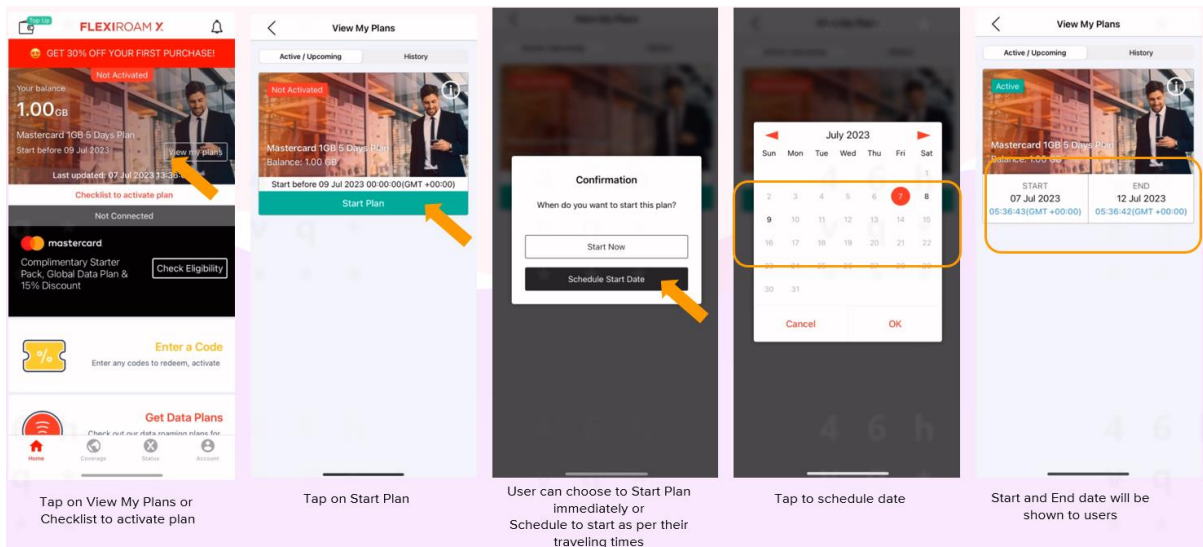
Top Up
FLEXIROAM X
GET 30% OFF YOUR FIRST PURCHASE!
Not Activated
Your balance
1.00GB
Mastercard 1GB 5 Days Plan
Start before 09 Jul 2023
View my plans
Last updated: 07 Jul 2023 13:36
Checklist to activate plan
Not Connected
mastercard
Complimentary Starter Pack, Global Data Plan & 15% Discount
Check Eligibility
Enter a Code
Enter any codes to redeem, activate
Get Data Plans
Check out our data roaming plans for
Home
Coverage
Status
Account

Tap on View My Plans or Checklist to activate plan

View My Plans
Active / Upcoming
History
Not Activated
Mastercard 1GB 5 Days Plan
Balance: 1.00 GB
Start before 09 Jul 2023 00:00:00(GMT +00:00)
Start Plan

Tap on Start Plan

View My Plans
Confirmation
When do you want to start this plan?
Start Now
Schedule Start Date

User can choose to Start Plan immediately or Schedule to start as per their traveling times

July 2023
Sun Mon Tue Wed Thu Fri Sat
1
2 3 4 5 6 7 8
9 10 11 12 13 14 15
16 17 18 19 20 21 22
23 24 25 26 27 28 29
30 31
Cancel
OK

Tap to schedule date

View My Plans
Active / Upcoming
History
Active
Mastercard 1GB 5 Days Plan
Balance: 1.00 GB
START
07 Jul 2023
05:36:43(GMT +00:00)
END
12 Jul 2023
05:36:42(GMT +00:00)

Start and End date will be shown to users